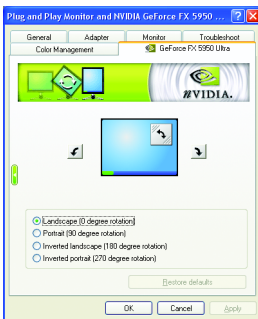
Plug and Play Monitor and NVIDIA GeForce FX 5950 ...

General
Adapter
Monitor
Troubleshoot
Color Management
GeForce FX 5950 Ultra

NVIDIA.

Landscape (0 degree rotation)
Portrait (90 degree rotation)
Inverted landscape (180 degree rotation)
Inverted portrait (270 degree rotation)

Restore defaults

OK
Cancel
Apply